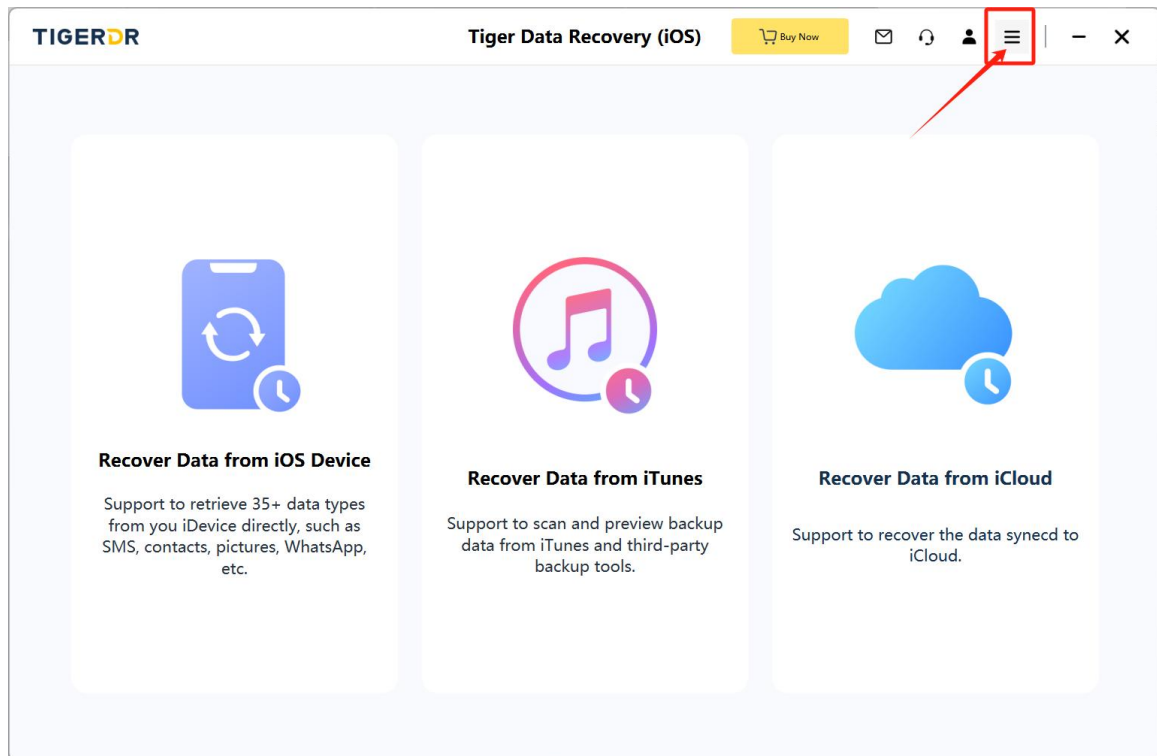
TIGERDR

Tiger Data Recovery (iOS)

Buy Now

Recover Data from iOS Device

Support to retrieve 35+ data types from you iDevice directly, such as SMS, contacts, pictures, WhatsApp, etc.

Recover Data from iTunes

Support to scan and preview backup data from iTunes and third-party backup tools.

Recover Data from iCloud

Support to recover the data synecd to iCloud.